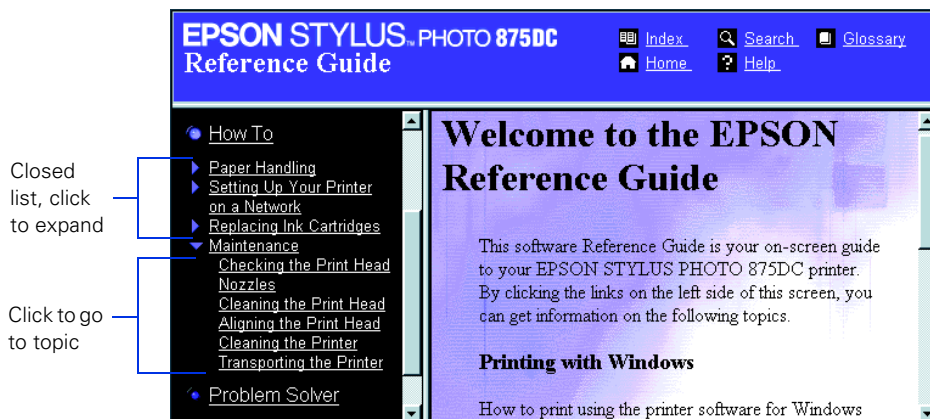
EPSON STYLUS™ PHOTO 875DC
Reference Guide

Index
Search
Glossary
Home
Help

How To
Paper Handling
Setting Up Your Printer on a Network
Replacing Ink Cartridges
Maintenance
Checking the Print Head Nozzles
Cleaning the Print Head
Aligning the Print Head
Cleaning the Printer
Transporting the Printer
Problem Solver

Closed list, click to expand

Click to go to topic

Welcome to the EPSON Reference Guide

This software Reference Guide is your on-screen guide to your EPSON STYLUS PHOTO 875DC printer. By clicking the links on the left side of this screen, you can get information on the following topics.

Printing with Windows

How to print using the printer software for Windows